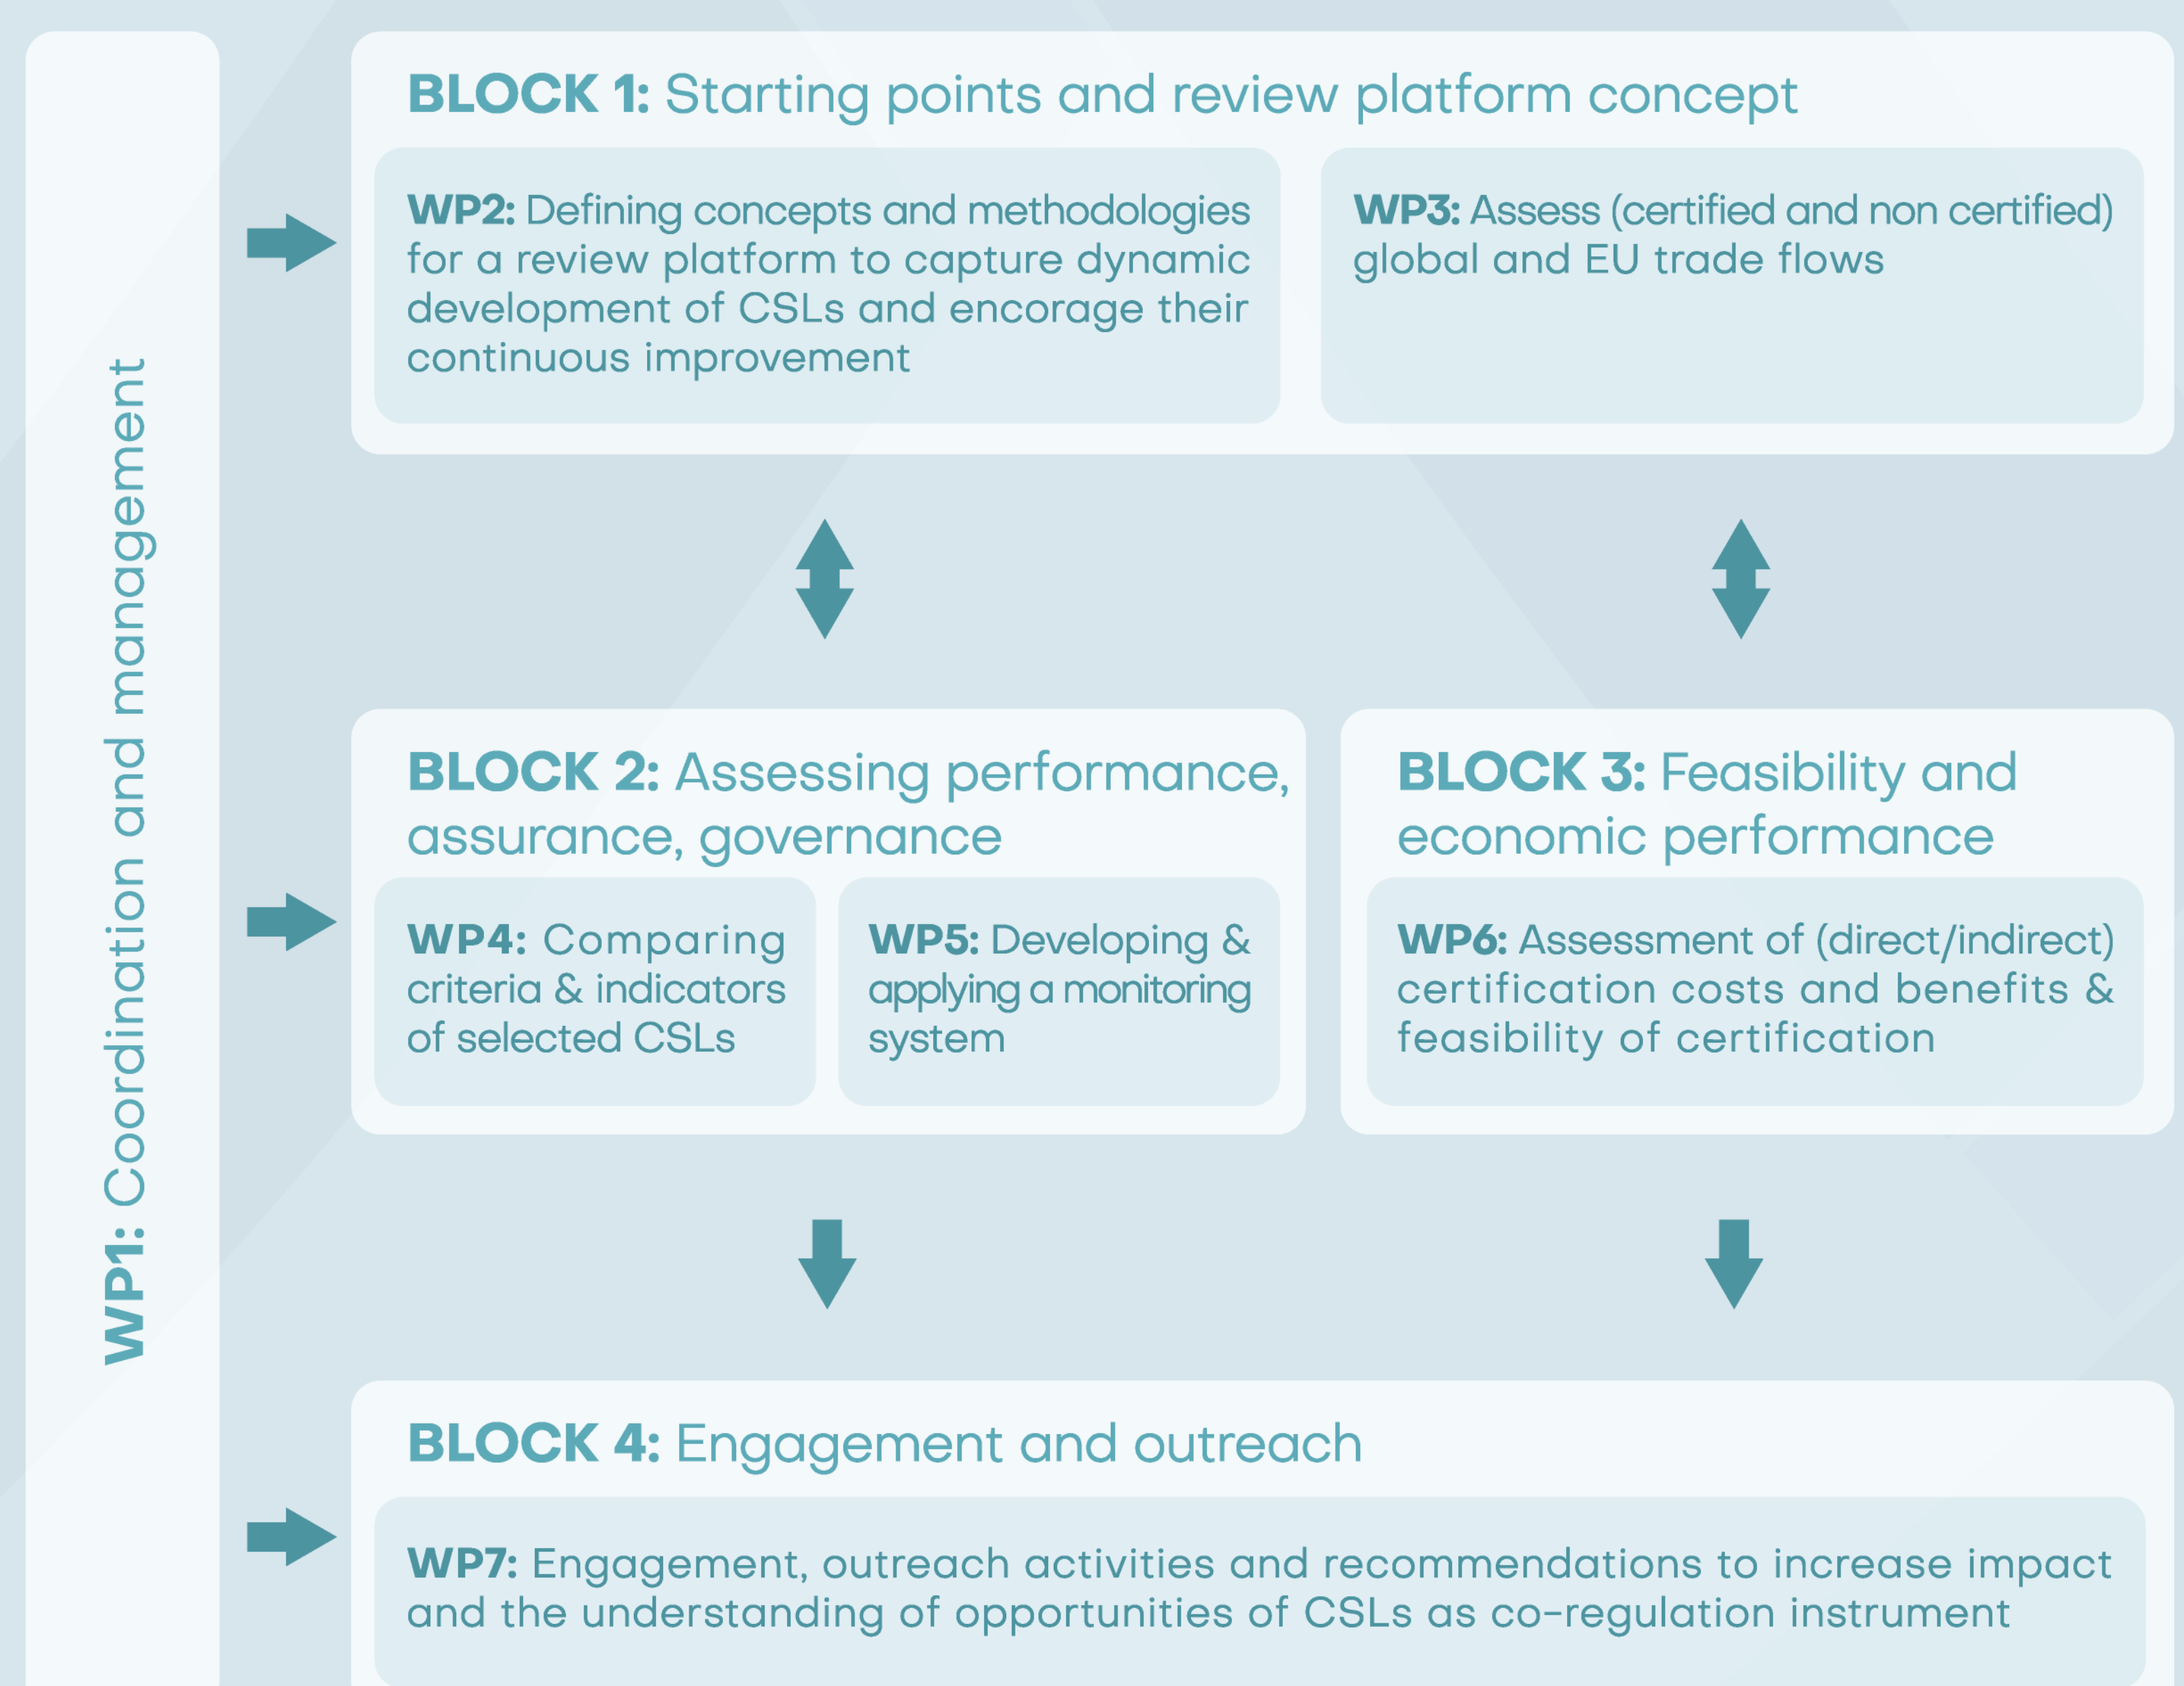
WP1: Coordination and management

BLOCK 1: Starting points and review platform concept

WP2: Defining concepts and methodologies for a review platform to capture dynamic development of CSLs and encorage their continuous improvement

WP3: Assess (certified and non certified) global and EU trade flows

BLOCK 2: Assessing performance, assurance, governance

WP4: Comparing criteria & indicators of selected CSLs

WP5: Developing & applying a monitoring system

BLOCK 3: Feasibility and economic performance

WP6: Assessment of (direct/indirect) certification costs and benefits & feasibility of certification

BLOCK 4: Engagement and outreach

WP7: Engagement, outreach activities and recommendations to increase impact and the understanding of opportunities of CSLs as co-regulation instrument